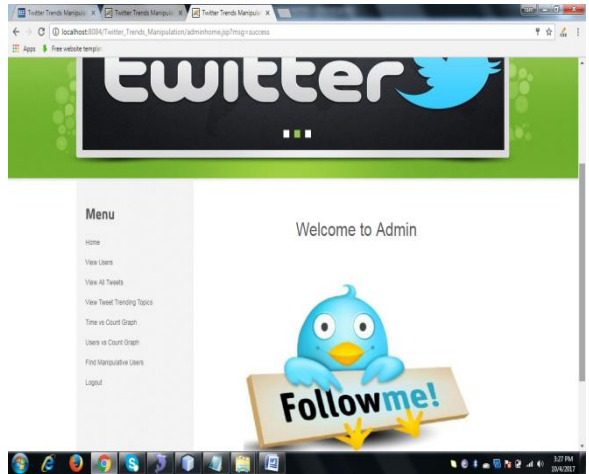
Twitter Trends Manipula ×
Twitter Trends Manipula ×
Twitter Trends Manipula ×

localhost:8084/Twitter_Trends_Manipulation/adminhome.jsp?msg=success

Apps
Free website templat

twitter

Menu

Home

View Users

View All Tweets

View Tweet Trending Topics

Time vs Count Graph

Users vs Count Graph

Find Manipulative Users

Logout

Welcome to Admin

Followme!

3:27 PM
10/4/2017